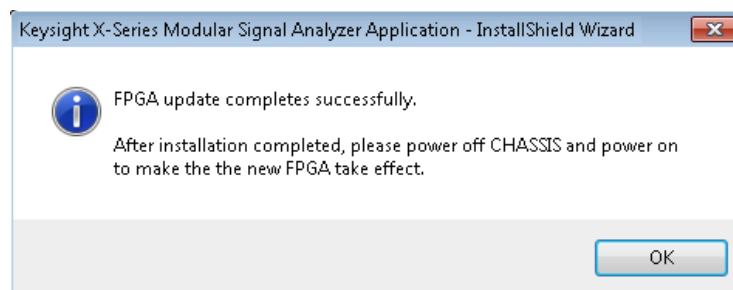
Keysight X-Series Modular Signal Analyzer Application - InstallShield Wizard

FPGA update completes successfully.

After installation completed, please power off CHASSIS and power on to make the the new FPGA take effect.

OK